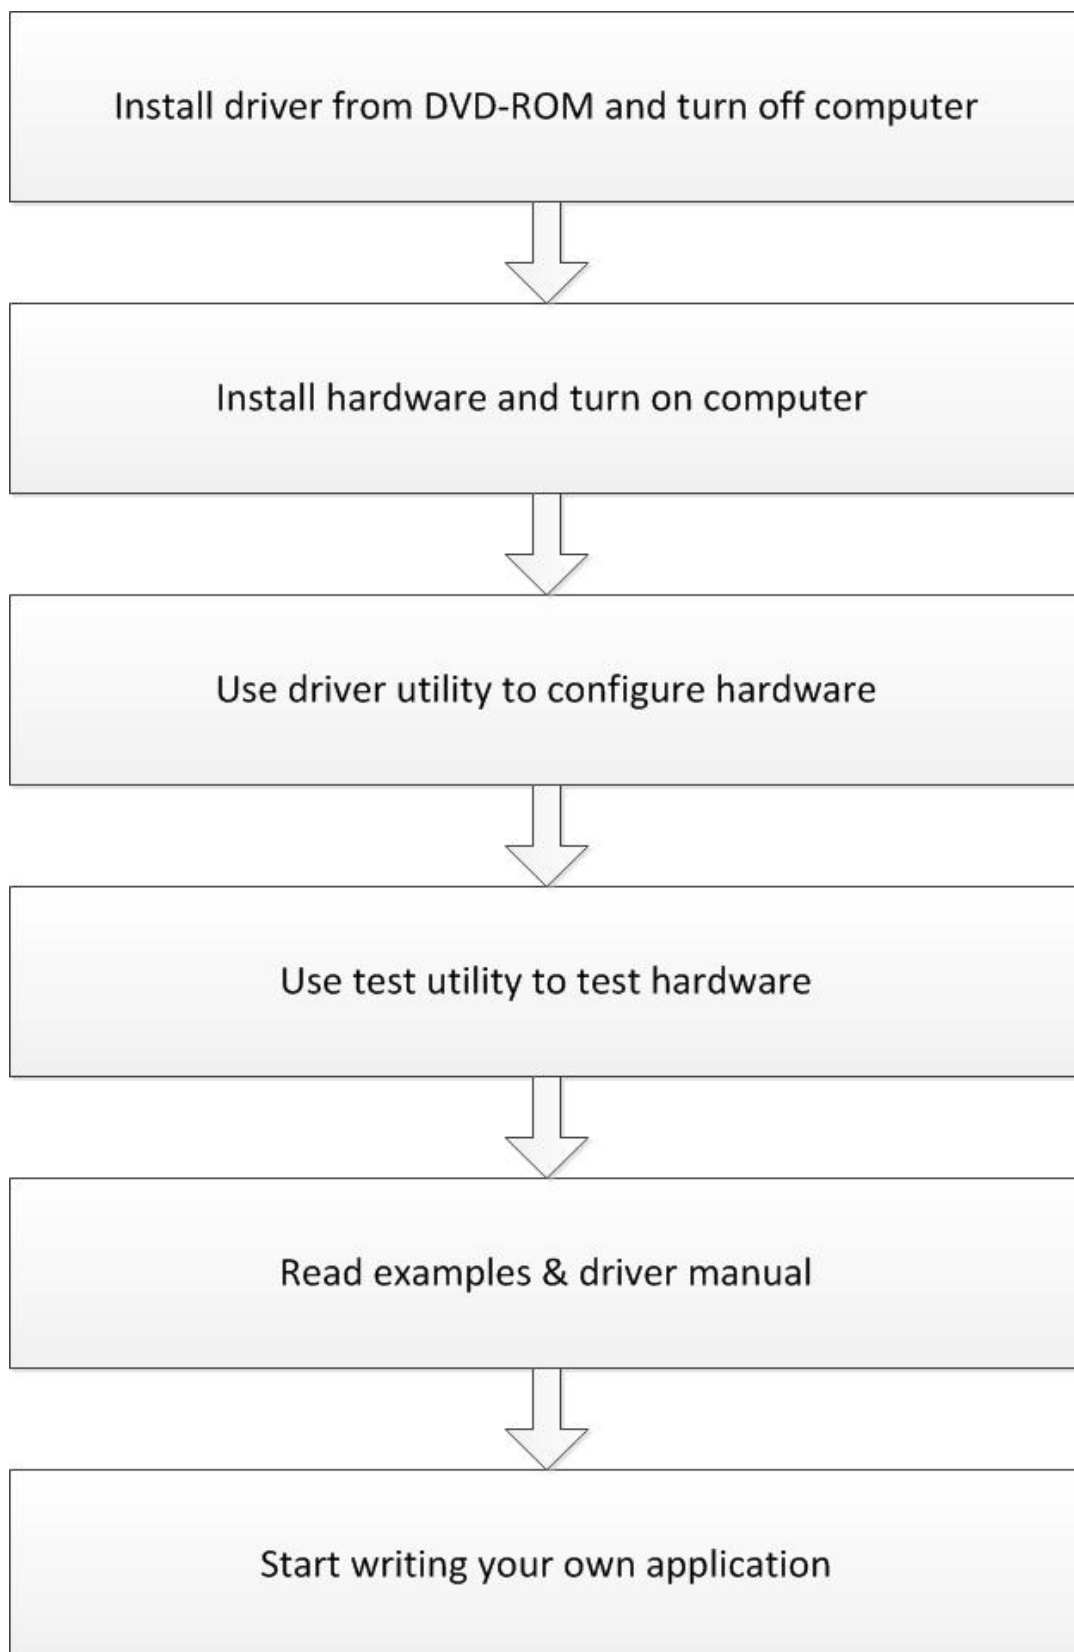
Install driver from DVD-ROM and turn off computer

Install hardware and turn on computer

Use driver utility to configure hardware

Use test utility to test hardware

Read examples & driver manual

Start writing your own application